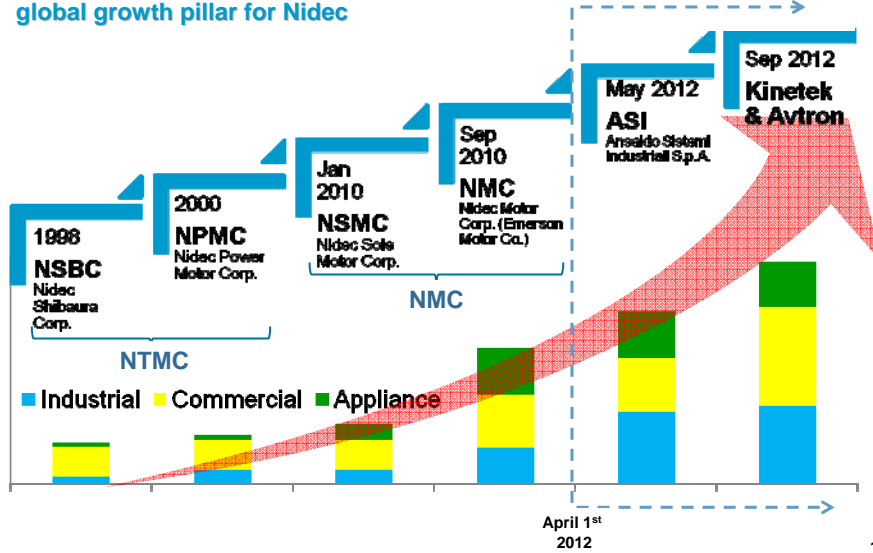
global growth pillar for Nidec

1998
NSBC
Nidec Shibaura Corp.

2000
NPMC
Nidec Power Motor Corp.

NTMC

Jan 2010
NSMC
Nidec Sole Motor Corp.

Sep 2010
NMC
Nidec Motor Corp. (Emerson Motor Co.)

NMC

May 2012
ASI
Ansaldo Sistemi Industriali S.p.A.

Sep 2012
Kinetek & Avtron

Industrial Commercial Appliance

April 1$^{st}$ 2012